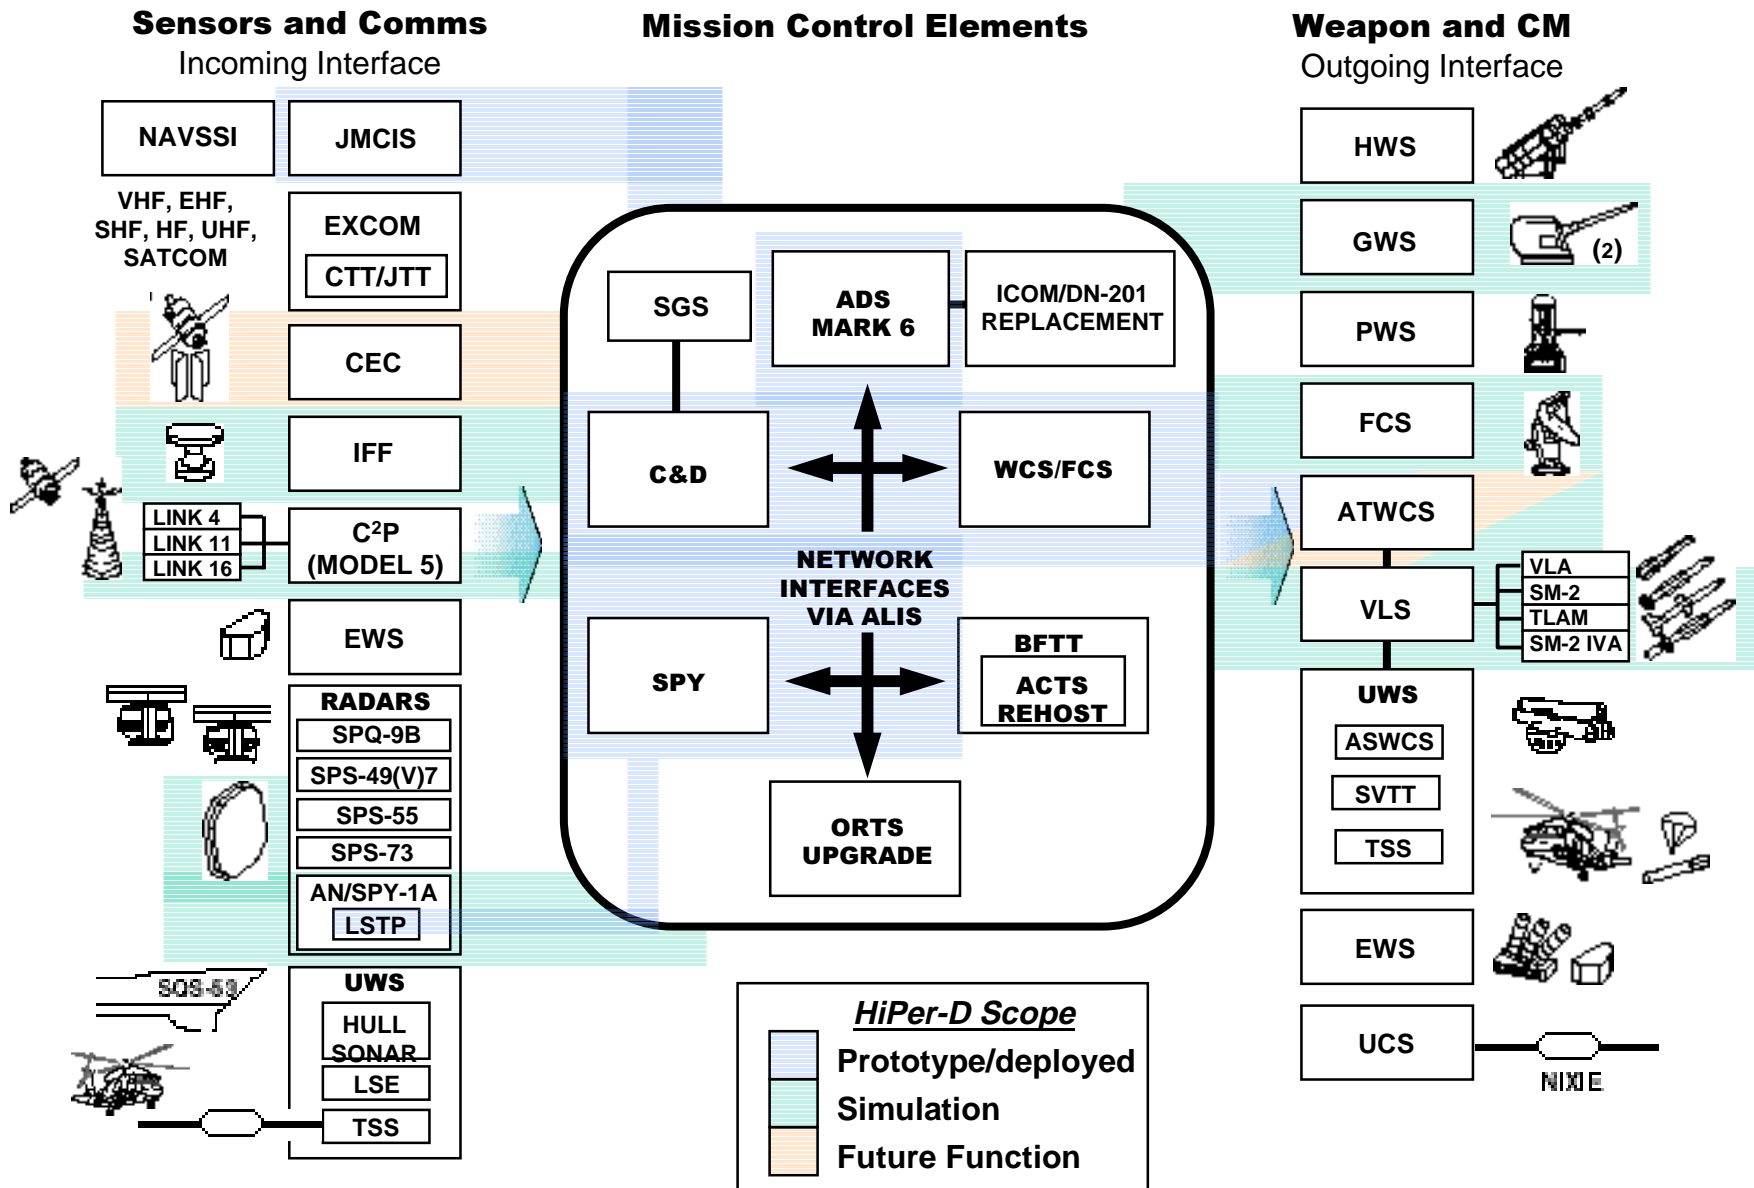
Sensors and Comms
Incoming Interface

Mission Control Elements

Weapon and CM
Outgoing Interface

NAVSSI
JMCIS
VHF, EHF, SHF, HF, UHF, SATCOM
EXCOM
CTT/JTT
CEC
IFF
LINK 4
LINK 11
LINK 16
$C^2P$ (MODEL 5)
EWS
RADARS
SPQ-9B
SPS-49(V)7
SPS-55
SPS-73
AN/SPY-1A
LSTP
SQS-53
UWS
HULL SONAR
LSE
TSS

SGS
ADS MARK 6
ICOM/DN-201 REPLACEMENT
C&D
WCS/FCS
NETWORK INTERFACES VIA ALIS
SPY
BFTT
ACTS REHOST
ORTS UPGRADE

HWS
GWS
(2)
PWS
FCS
ATWCS
VLS
VLA
SM-2
TLAM
SM-2 IVA
UWS
ASWCS
SVTT
TSS
EWS
UCS
NIXIE

HiPer-D Scope
Prototype/deployed
Simulation
Future Function